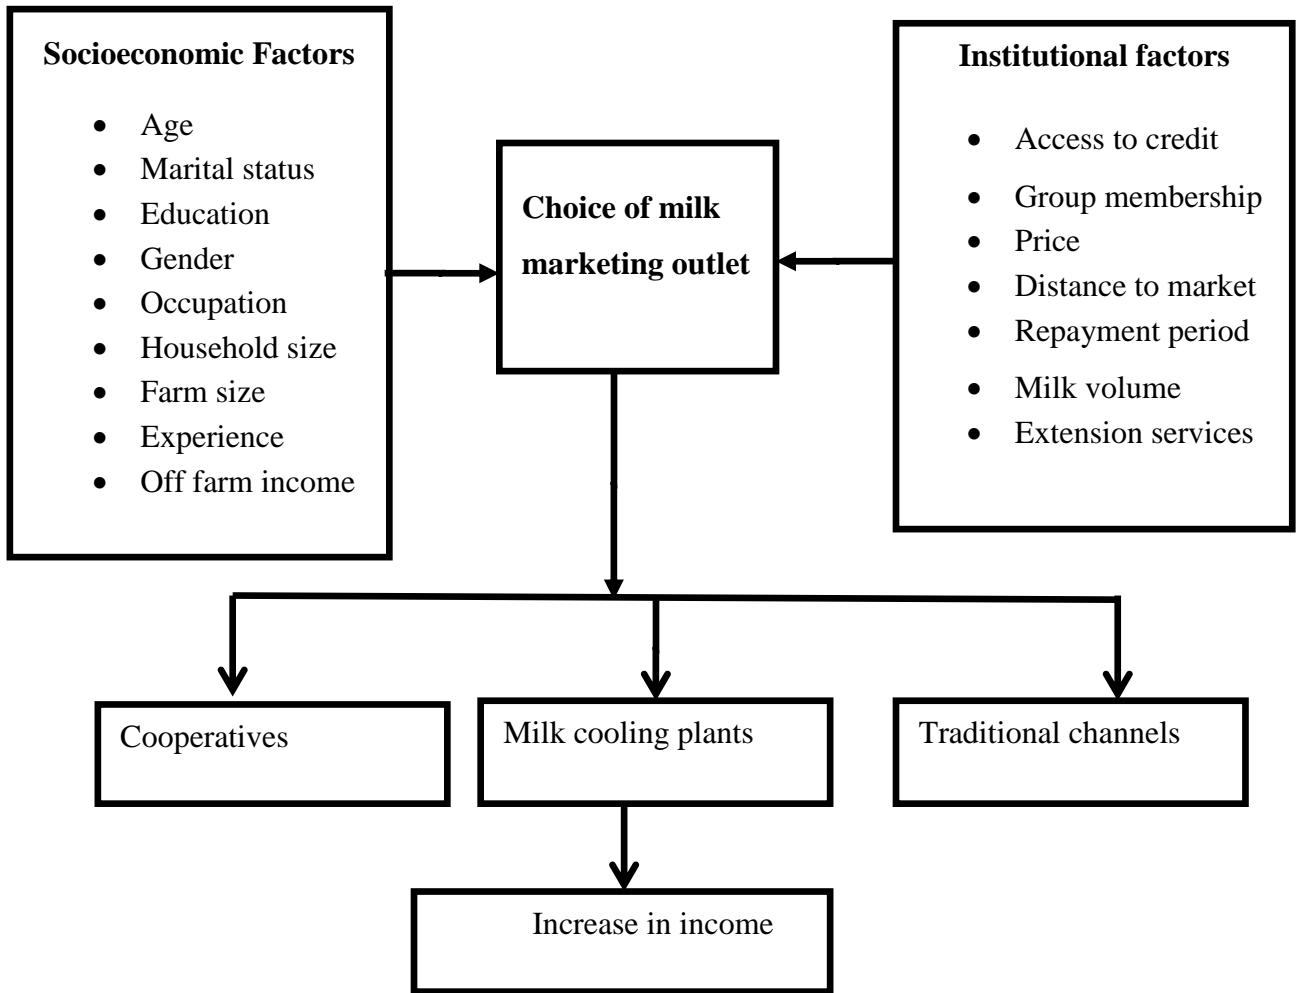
**Socioeconomic Factors**

- Age
- Marital status
- Education
- Gender
- Occupation
- Household size
- Farm size
- Experience
- Off farm income

**Choice of milk marketing outlet**

**Institutional factors**

- Access to credit
- Group membership
- Price
- Distance to market
- Repayment period
- Milk volume
- Extension services

Cooperatives

Milk cooling plants

Traditional channels

Increase in income